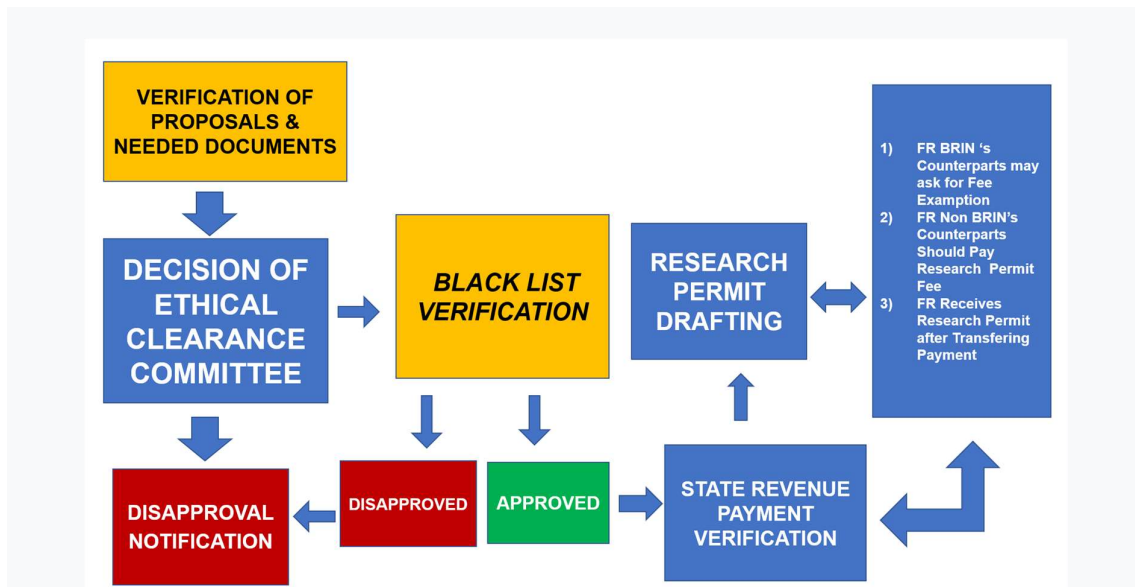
VERIFICATION OF PROPOSALS & NEEDED DOCUMENTS

DECISION OF ETHICAL CLEARANCE COMMITTEE

BLACK LIST VERIFICATION

RESEARCH PERMIT DRAFTING

1) FR BRIN ‘s Counterparts may ask for Fee Examption
2) FR Non BRIN's Counterparts Should Pay Research Permit Fee
3) FR Receives Research Permit after Transfering Payment

DISAPPROVAL NOTIFICATION

DISAPPROVED

APPROVED

STATE REVENUE PAYMENT VERIFICATION